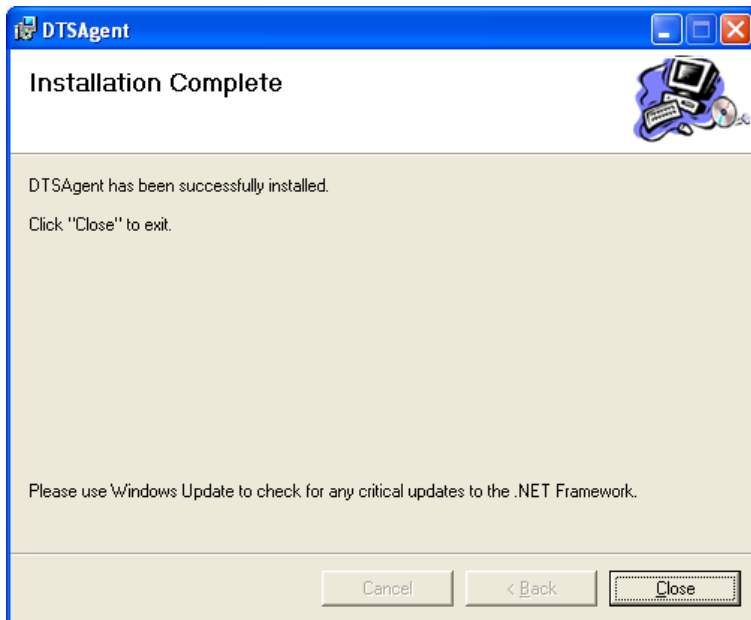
DTSAgent

Installation Complete

DTSAgent has been successfully installed.

Click "Close" to exit.

Please use Windows Update to check for any critical updates to the .NET Framework.

Cancel

< Back

Close